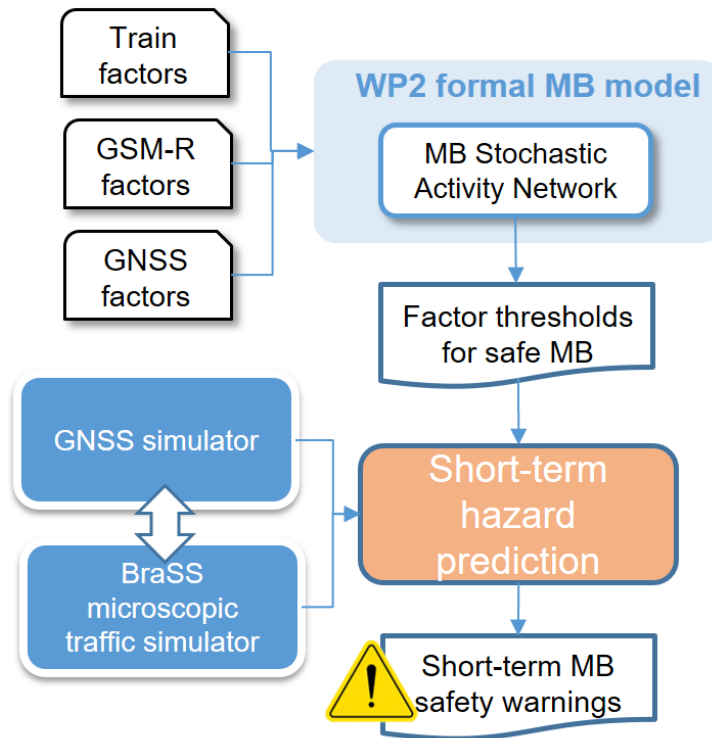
Train factors

GSM-R factors

GNSS factors

WP2 formal MB model

MB Stochastic Activity Network

Factor thresholds for safe MB

GNSS simulator

BraSS microscopic traffic simulator

Short-term hazard prediction

Short-term MB safety warnings